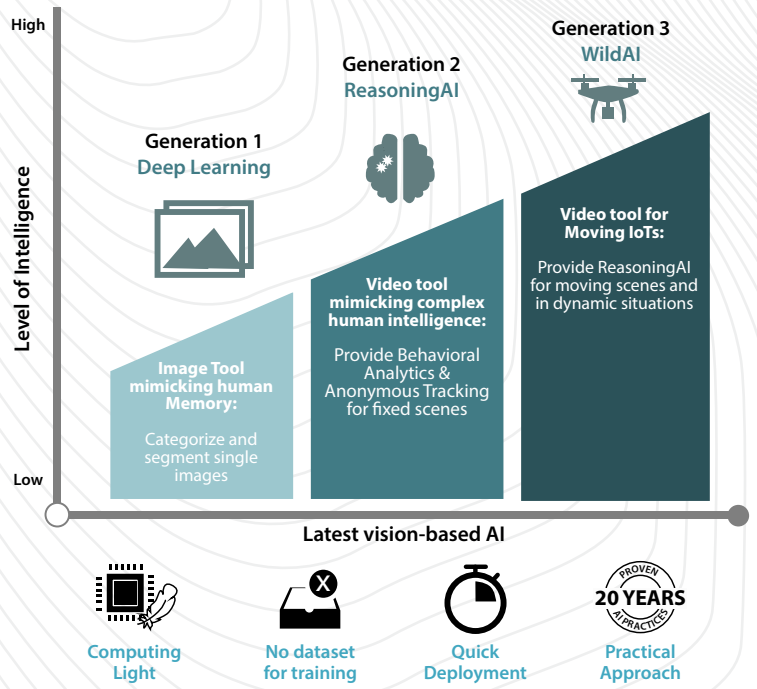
High

Level of Intelligence

Low

Generation 1
Deep Learning

Image Tool mimicking human Memory:

Categorize and segment single images

Generation 2
ReasoningAI

Video tool mimicking complex human intelligence:

Provide Behavioral Analytics & Anonymous Tracking for fixed scenes

Generation 3
WildAI

Video tool for Moving IoTs:

Provide ReasoningAI for moving scenes and in dynamic situations

Latest vision-based AI

Computing Light

No dataset for training

Quick Deployment

PROVEN
20 YEARS
AI PRACTICES

Practical Approach